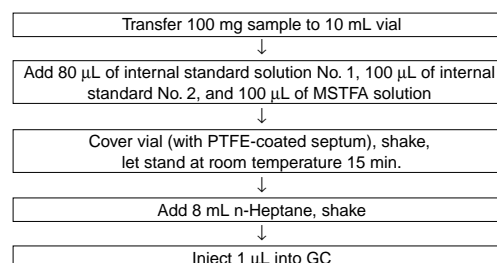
Transfer 100 mg sample to 10 mL vial

↓

Add 80 μL of internal standard solution No. 1, 100 μL of internal standard No. 2, and 100 μL of MSTFA solution

↓

Cover vial (with PTFE-coated septum), shake, let stand at room temperature 15 min.

↓

Add 8 mL n-Heptane, shake

↓

Inject 1 μL into GC